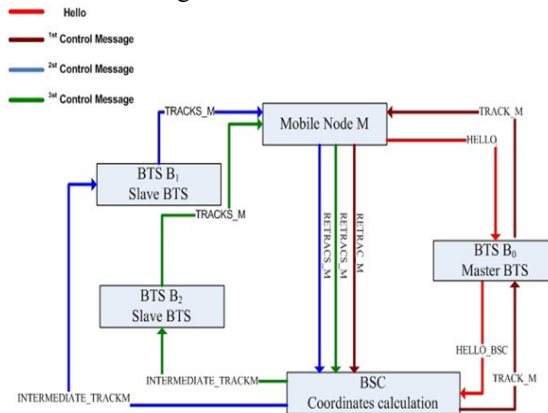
Hello

1st Control Message

2nd Control Message

3rd Control Message

TRACKS_M

Mobile Node M

TRACK_M

HELLO

BTS $B_1$
Slave BTS

TRACKS_M

RETRACS_M

RETRACS_M

RETRAC_M

BTS $B_0$
Master BTS

BTS $B_2$
Slave BTS

HELLO_BSC

INTERMEDIATE_TRACKM

TRACK_M

INTERMEDIATE_TRACKM

BSC
Coordinates calculation